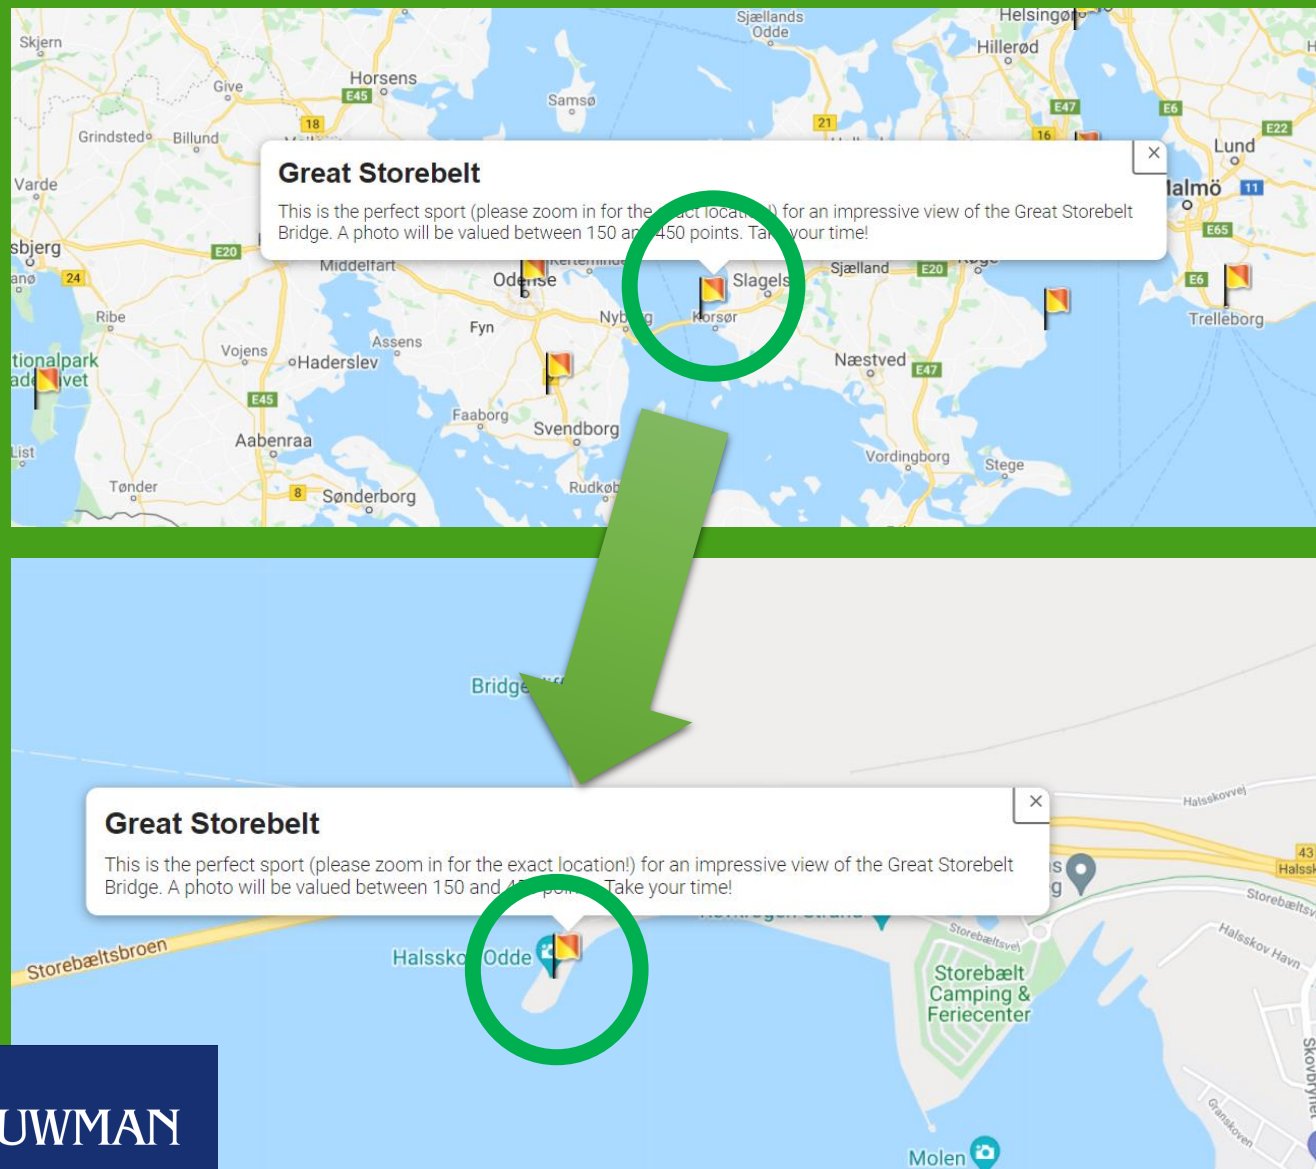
Skjern
Give
Horsens
E45
Samsø
Sjællands Odde
Helsingør
Hillerød
E47
E6
E22
Lund
Grindsted
Billund
18
21
16
Varde
Malmö
11
E65
sbjerg
E20
24
Middelfart
Odense
Slagels
Sjælland
E20
E6
Trelleborg
Ribe
Fyn
Nyb
Korsør
Vojens
Assens
Haderslev
Næstved
E47
tionalpark
ade
vet
E45
Faaborg
Svendborg
Aabenraa
List
Vordingborg
Stege
Tønder
8
Sønderborg
Rudkøb

Great Storebelt
This is the perfect sport (please zoom in for the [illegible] for an impressive view of the Great Storebelt Bridge. A photo will be valued between 150 an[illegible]450 points. Ta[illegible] your time!

×

Bridge
Halsskovvej
43
Halssk
Storebæltsv
Halsskov Havn
Storebæltsvej
Storebæltsbroen
Halssk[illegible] Odde
Storebælt Camping & Feriecenter
Skovbrynet
Granskoven
Molen

Great Storebelt
This is the perfect sport (please zoom in for the exact location!) for an impressive view of the Great Storebelt Bridge. A photo will be valued between 150 and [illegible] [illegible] Take your time!

×

UWMAN